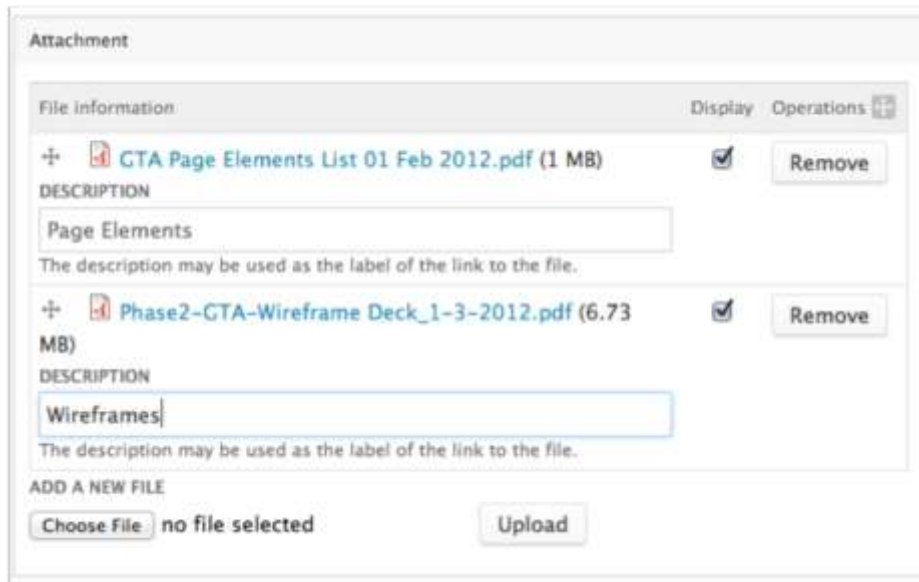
Attachment

| File information | Display | Operations |
|---|---|---|
| GTA Page Elements List 01 Feb 2012.pdf (1 MB) DESCRIPTION Page Elements The description may be used as the label of the link to the file. | | Remove |
| Phase2-GTA-Wireframe Deck_1-3-2012.pdf (6.73 MB) DESCRIPTION Wireframes The description may be used as the label of the link to the file. | | Remove |

ADD A NEW FILE

Choose File no file selected

Upload